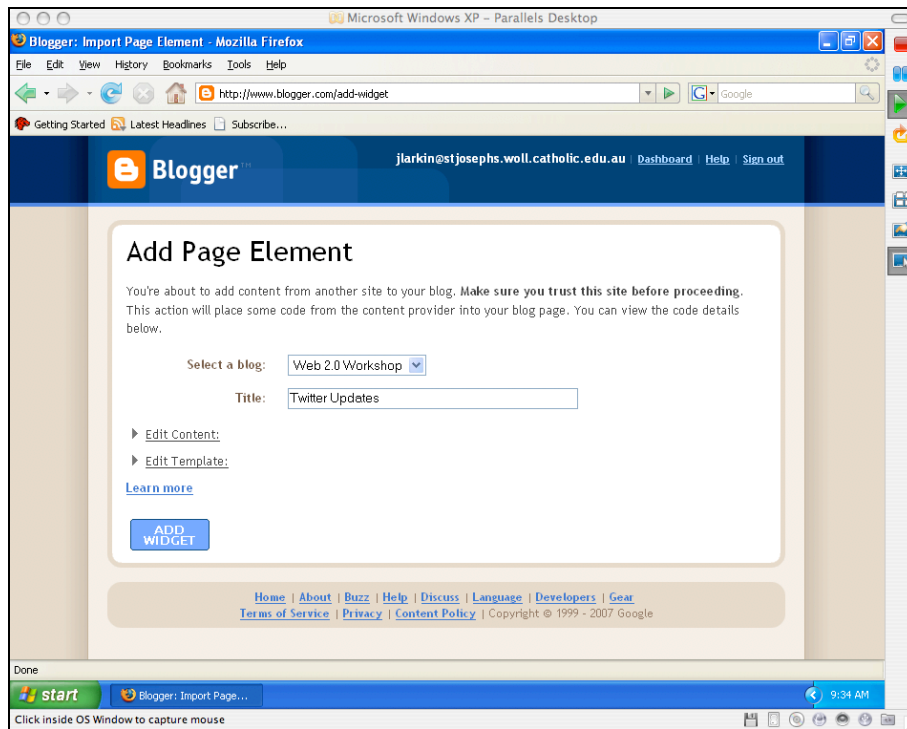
Microsoft Windows XP – Parallels Desktop

Blogger: Import Page Element - Mozilla Firefox

File Edit View History Bookmarks Tools Help

http://www.blogger.com/add-widget

Google

Getting Started Latest Headlines Subscribe...

Blogger™

jlarkin@stjosephs.woll.catholic.edu.au | Dashboard | Help | Sign out

Add Page Element

You're about to add content from another site to your blog. Make sure you trust this site before proceeding. This action will place some code from the content provider into your blog page. You can view the code details below.

Select a blog: Web 2.0 Workshop

Title: Twitter Updates

Edit Content:

Edit Template:

Learn more

ADD WIDGET

Home | About | Buzz | Help | Discuss | Language | Developers | Gear
Terms of Service | Privacy | Content Policy | Copyright © 1999 - 2007 Google

Done

start

Blogger: Import Page...

9:34 AM

Click inside OS Window to capture mouse